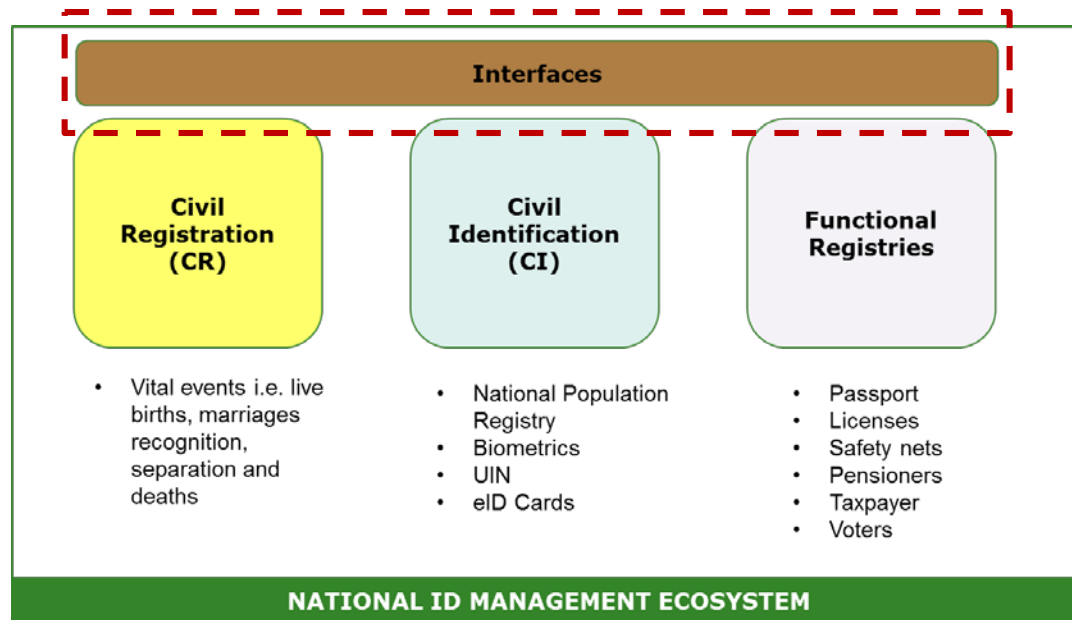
Interfaces

Civil Registration (CR)

Civil Identification (CI)

Functional Registries

- Vital events i.e. live births, marriages recognition, separation and deaths

- National Population Registry
- Biometrics
- UIN
- eID Cards

- Passport
- Licenses
- Safety nets
- Pensioners
- Taxpayer
- Voters

NATIONAL ID MANAGEMENT ECOSYSTEM